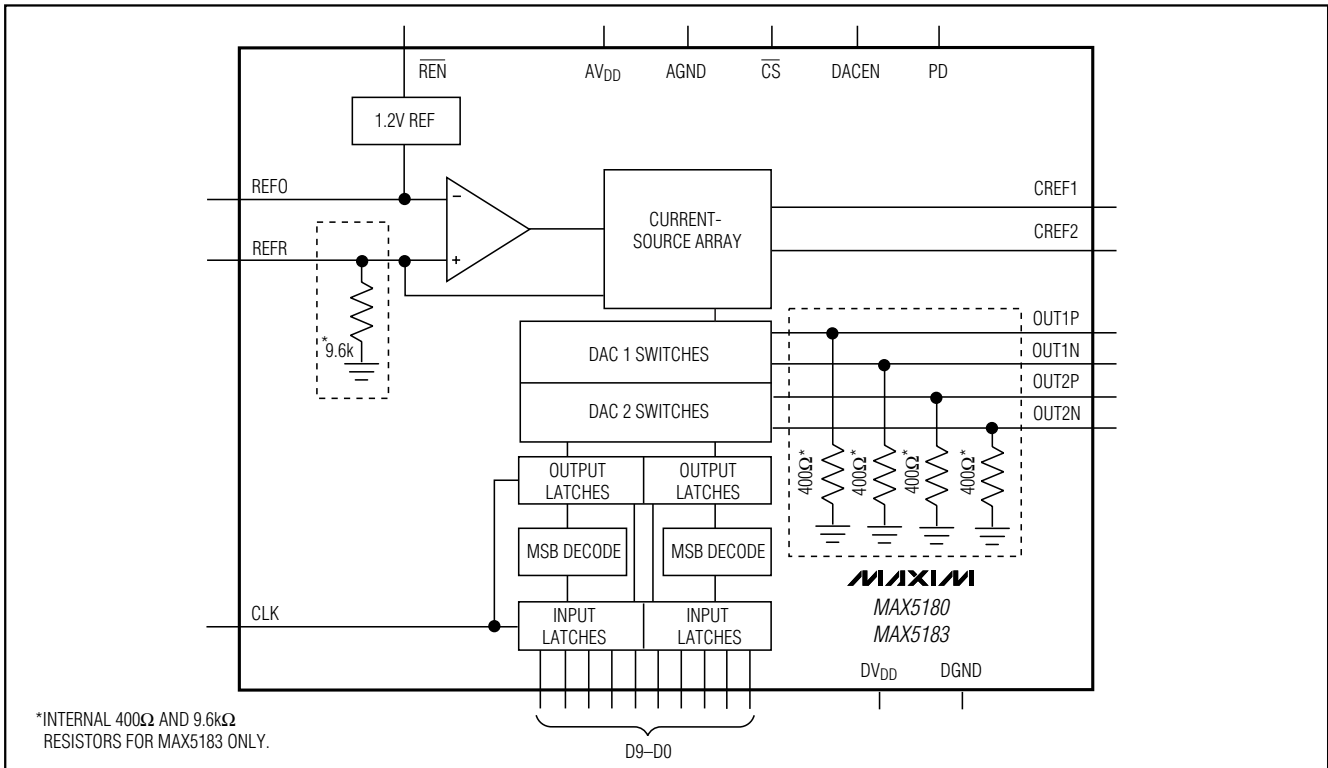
$\overline{REN}$

$AV_{DD}$

AGND

$\overline{CS}$

DACEN

PD

1.2V REF

REFO

REFR

−

+

CURRENT-SOURCE ARRAY

CREF1

CREF2

*9.6k

DAC 1 SWITCHES

DAC 2 SWITCHES

OUT1P

OUT1N

OUT2P

OUT2N

400Ω*

400Ω*

400Ω*

400Ω*

OUTPUT LATCHES

OUTPUT LATCHES

MSB DECODE

MSB DECODE

MAXIM

MAX5180

MAX5183

CLK

INPUT LATCHES

INPUT LATCHES

$DV_{DD}$

DGND

*INTERNAL 400Ω AND 9.6kΩ RESISTORS FOR MAX5183 ONLY.

D9–D0